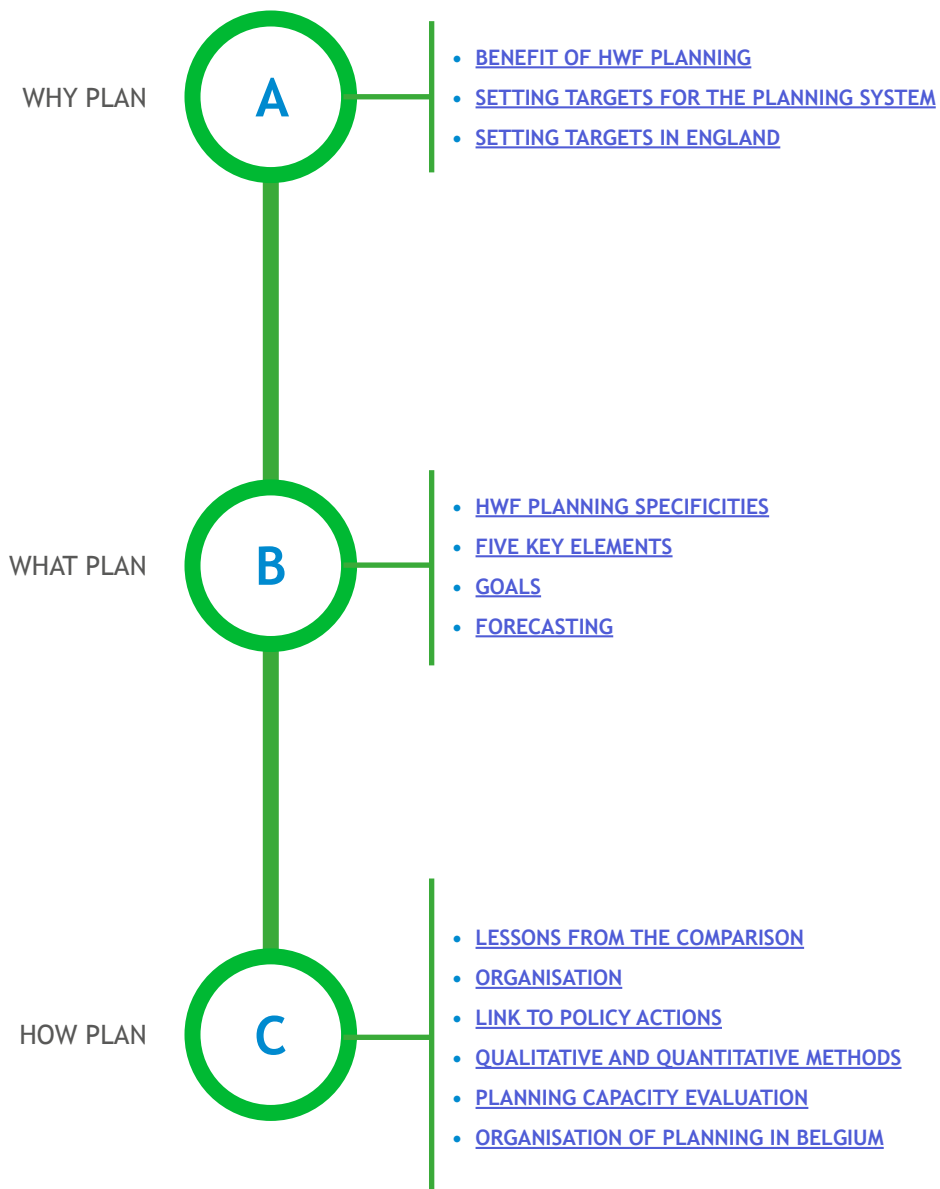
WHY PLAN

A

- BENEFIT OF HWF PLANNING
- SETTING TARGETS FOR THE PLANNING SYSTEM
- SETTING TARGETS IN ENGLAND

WHAT PLAN

B

- HWF PLANNING SPECIFICITIES
- FIVE KEY ELEMENTS
- GOALS
- FORECASTING

HOW PLAN

C

- LESSONS FROM THE COMPARISON
- ORGANISATION
- LINK TO POLICY ACTIONS
- QUALITATIVE AND QUANTITATIVE METHODS
- PLANNING CAPACITY EVALUATION
- ORGANISATION OF PLANNING IN BELGIUM